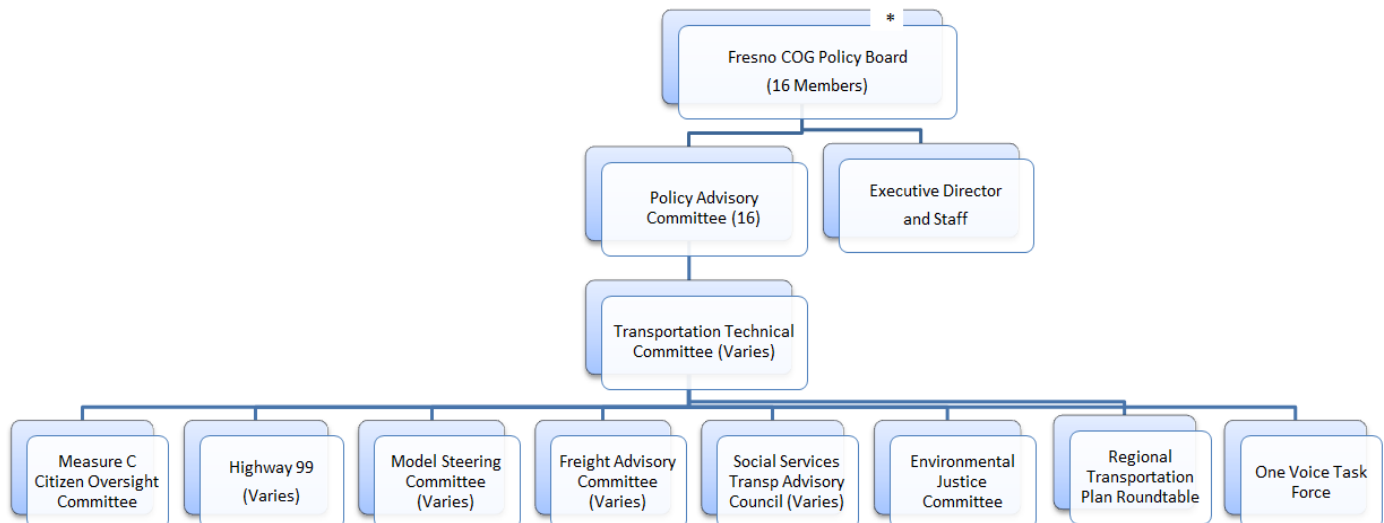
*

Fresno COG Policy Board (16 Members)

Policy Advisory Committee (16)

Executive Director and Staff

Transportation Technical Committee (Varies)

Measure C Citizen Oversight Committee

Highway 99 (Varies)

Model Steering Committee (Varies)

Freight Advisory Committee (Varies)

Social Services Transp Advisory Council (Varies)

Environmental Justice Committee

Regional Transportation Plan Roundtable

One Voice Task Force